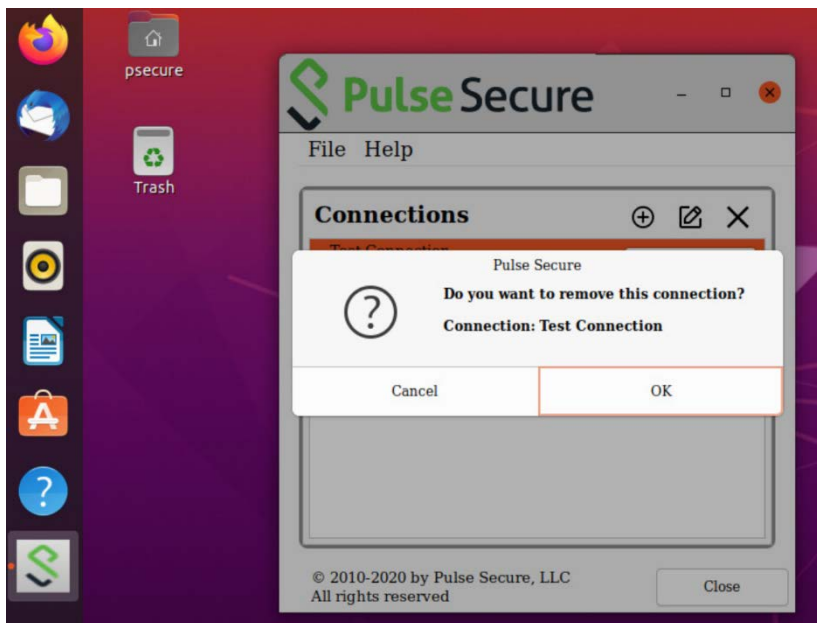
psecure

Trash

Pulse Secure

File Help

Connections

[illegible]

Pulse Secure

Do you want to remove this connection?

Connection: Test Connection

Cancel

OK

© 2010-2020 by Pulse Secure, LLC
All rights reserved

Close